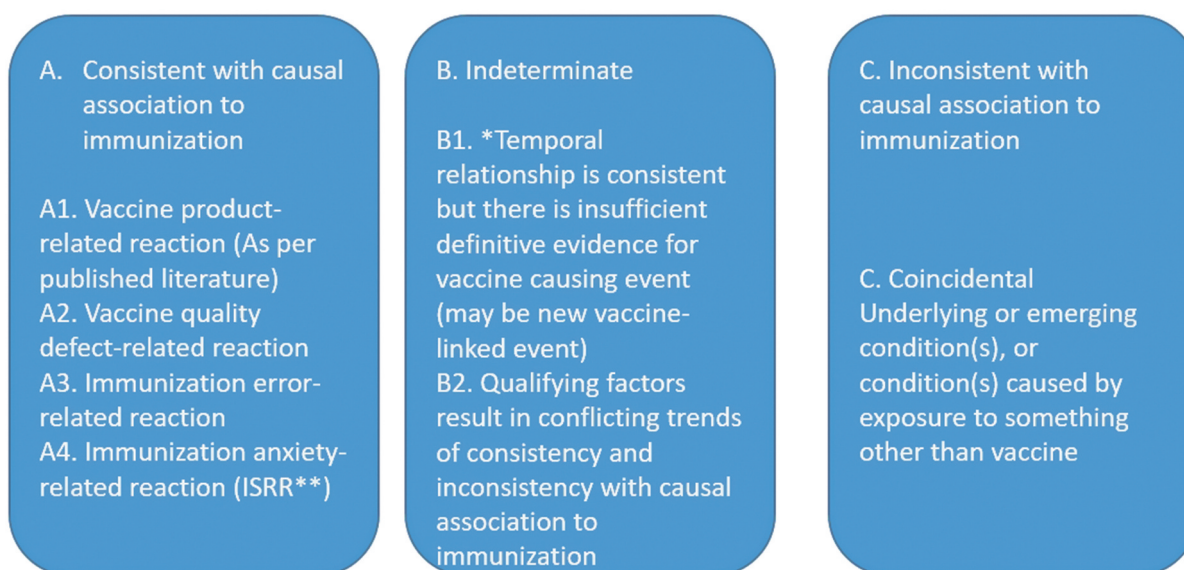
A. Consistent with causal association to immunization

A1. Vaccine product-related reaction (As per published literature)
A2. Vaccine quality defect-related reaction
A3. Immunization error-related reaction
A4. Immunization anxiety-related reaction (ISRR**)

B. Indeterminate

B1. *Temporal relationship is consistent but there is insufficient definitive evidence for vaccine causing event (may be new vaccine-linked event)
B2. Qualifying factors result in conflicting trends of consistency and inconsistency with causal association to immunization

C. Inconsistent with causal association to immunization

C. Coincidental
Underlying or emerging condition(s), or condition(s) caused by exposure to something other than vaccine